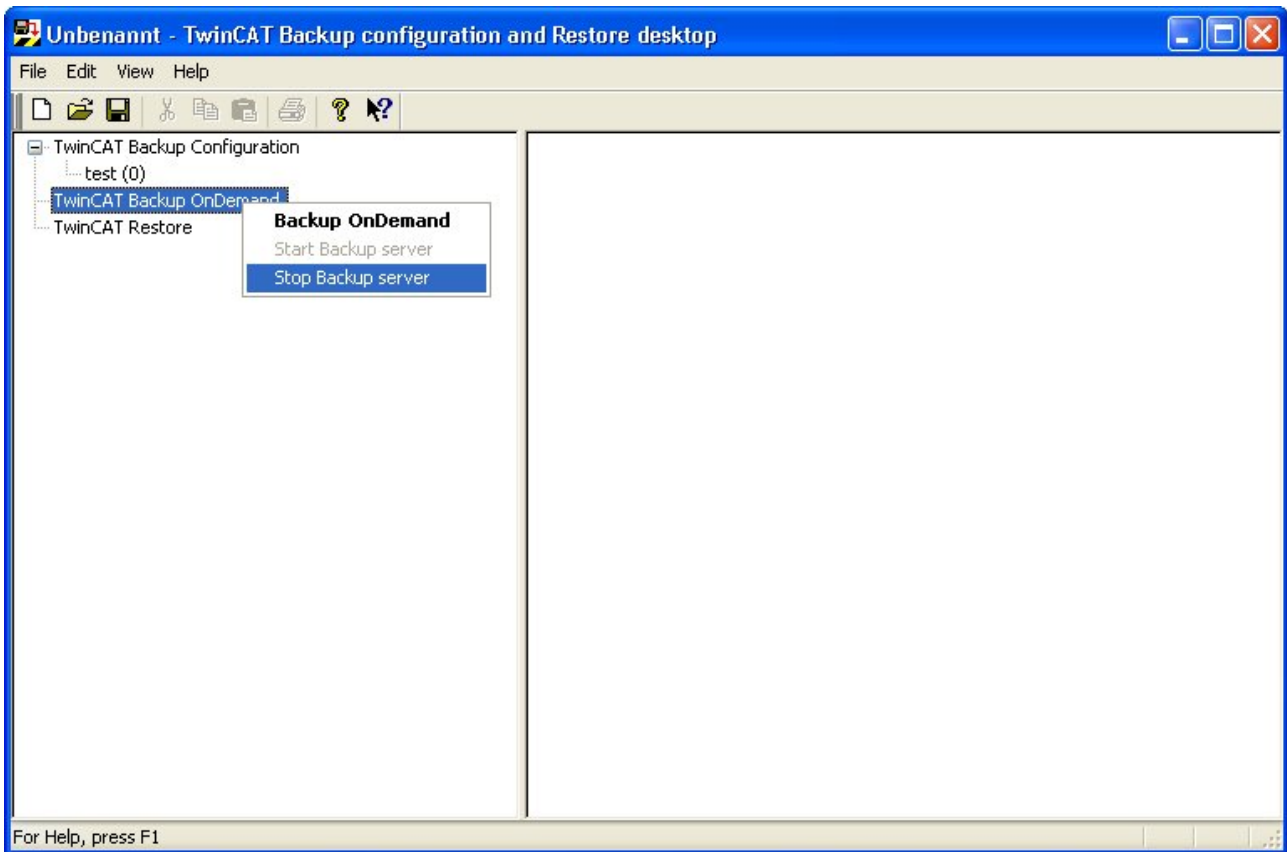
Unbenannt - TwinCAT Backup configuration and Restore desktop

File Edit View Help

TwinCAT Backup Configuration
test (0)
TwinCAT Backup OnDemand
TwinCAT Restore

Backup OnDemand
Start Backup server
Stop Backup server

For Help, press F1